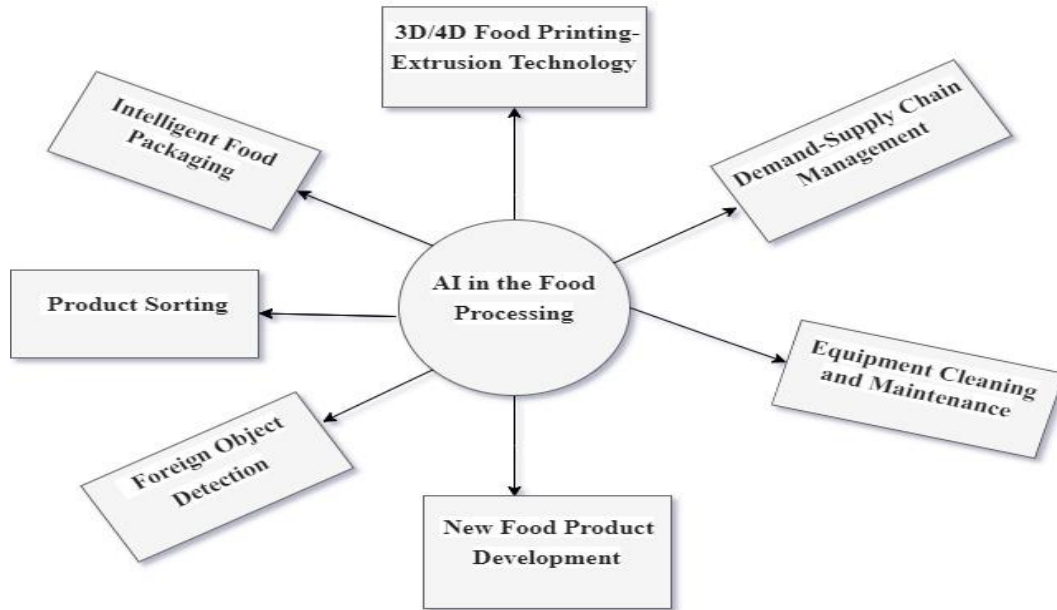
3D/4D Food Printing-Extrusion Technology

Intelligent Food Packaging

Demand-Supply Chain Management

AI in the Food Processing

Product Sorting

Equipment Cleaning and Maintenance

Foreign Object Detection

New Food Product Development